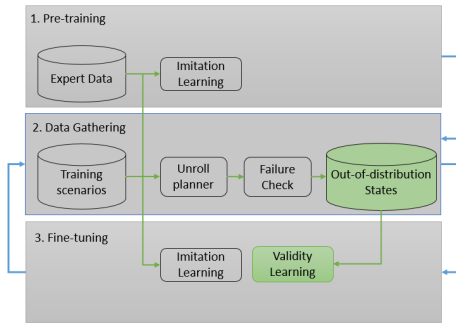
1. Pre-training

Expert Data

Imitation Learning

2. Data Gathering

Training scenarios

Unroll planner

Failure Check

Out-of-distribution States

3. Fine-tuning

Imitation Learning

Validity Learning